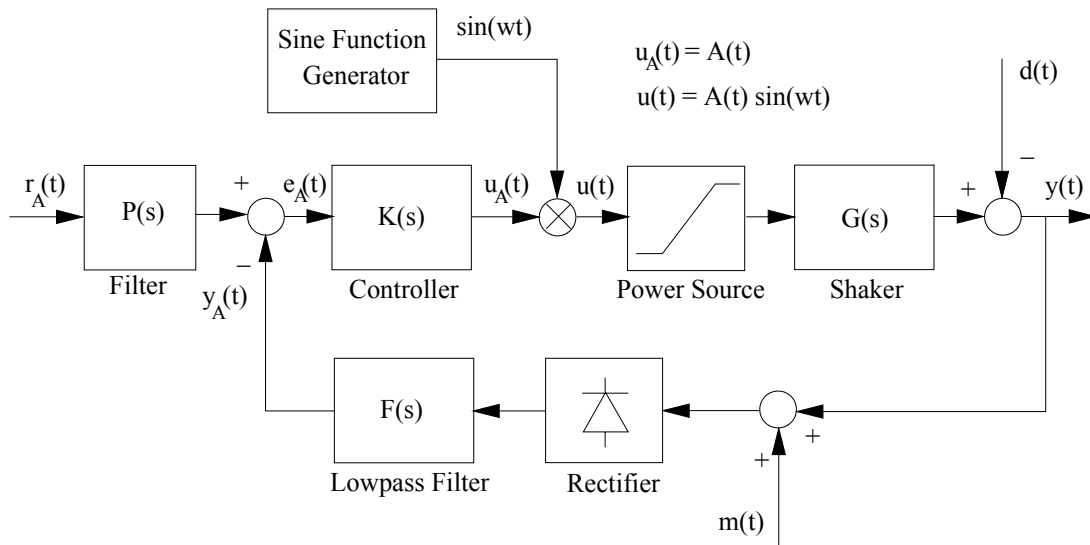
Sine Function Generator

sin(wt)

$u_A(t) = A(t)$

$u(t) = A(t) \sin(wt)$

d(t)

$r_A(t)$

P(s)

Filter

+

$e_A(t)$

−

$y_A(t)$

K(s)

Controller

$u_A(t)$

u(t)

Power Source

G(s)

Shaker

+

−

y(t)

F(s)

Lowpass Filter

Rectifier

+

+

m(t)